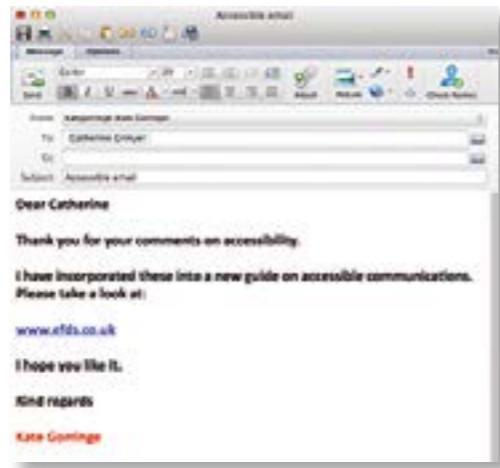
Accessible email

Message Options

Send

Attach

Picture

Check Names

From: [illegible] Kate Gomings

To: Catherine Grinyer

Cc:

Subject: Accessible email

Dear Catherine

Thank you for your comments on accessibility.

I have incorporated these into a new guide on accessible communications. Please take a look at:

www.efds.co.uk

I hope you like it.

Kind regards

Kate Gomings